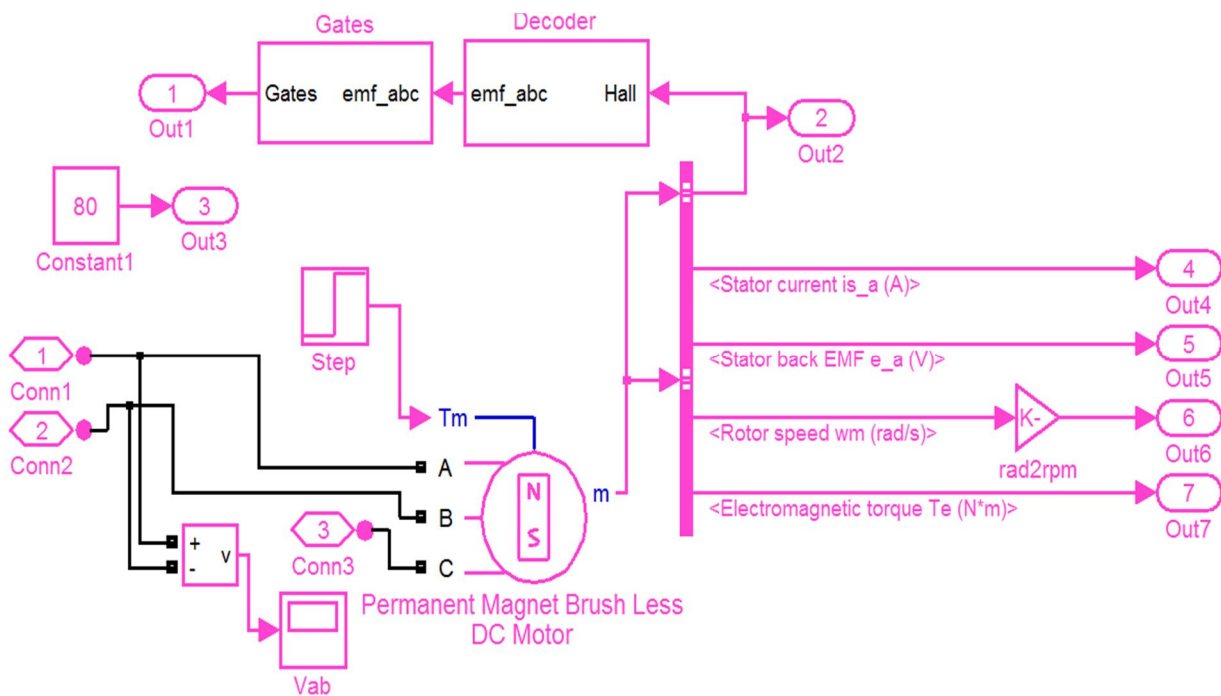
Gates

Gates emf_abc

Decoder

emf_abc Hall

1
Out1

2
Out2

80
Constant1

3
Out3

Step

<Stator current is_a (A)>

4
Out4

<Stator back EMF e_a (V)>

5
Out5

1
Conn1

2
Conn2

Tm

<Rotor speed wm (rad/s)>

K-
rad2rpm

6
Out6

A

N
S

m

<Electromagnetic torque Te (N*m)>

7
Out7

B

3
Conn3

C

+
-
v

Permanent Magnet Brush Less DC Motor

Vab